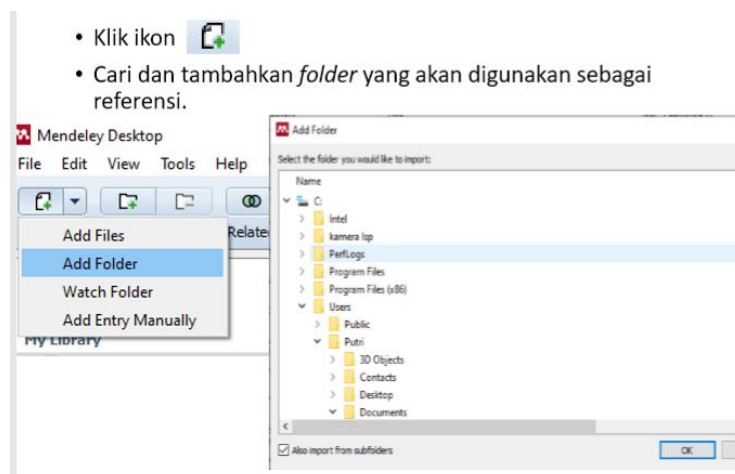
• Klik ikon

• Cari dan tambahkan *folder* yang akan digunakan sebagai referensi.

Mendeley Desktop

File Edit View Tools Help

Add Files

Add Folder

Watch Folder

Add Entry Manually

Relate

My Library

Add Folder

Select the folder you would like to import:

Name

C:

Intel

kamera lsp

PerfLogs

Program Files

Program Files (x86)

Users

Public

Putri

3D Objects

Contacts

Desktop

Documents

Also import from subfolders

OK